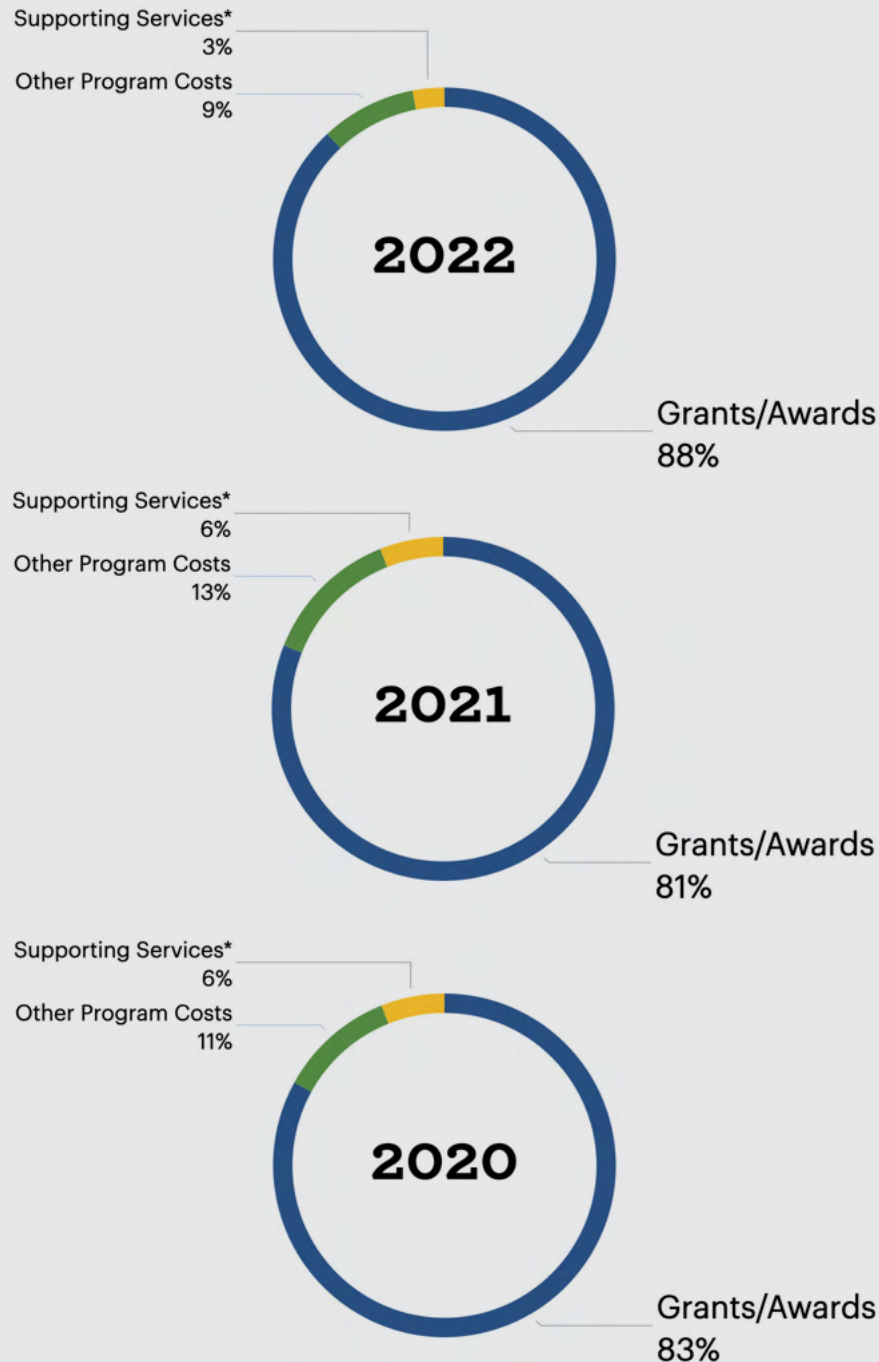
Supporting Services*
3%

Other Program Costs
9%

2022

Grants/Awards
88%

Supporting Services*
6%

Other Program Costs
13%

2021

Grants/Awards
81%

Supporting Services*
6%

Other Program Costs
11%

2020

Grants/Awards
83%